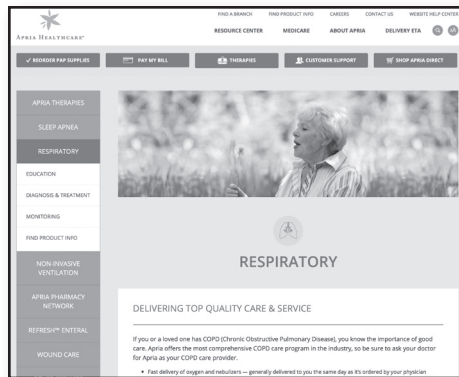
APRIA HEALTHCARE®

FIND A BRANCH FIND PRODUCT INFO CAREERS CONTACT US WEBSITE HELP CENTER

RESOURCE CENTER MEDICARE ABOUT APRIA DELIVERY ETA

✓ REORDER PAP SUPPLIES PAY MY BILL THERAPIES CUSTOMER SUPPORT SHOP APRIA DIRECT

APRIA THERAPIES

SLEEP APNEA

RESPIRATORY

EDUCATION

DIAGNOSIS & TREATMENT

MONITORING

FIND PRODUCT INFO

NON-INVASIVE VENTILATION

APRIA PHARMACY NETWORK

REFRESH™ ENTERAL

WOUND CARE

RESPIRATORY

DELIVERING TOP QUALITY CARE & SERVICE

If you or a loved one has COPD (Chronic Obstructive Pulmonary Disease), you know the importance of good care. Apria offers the most comprehensive COPD care program in the industry, so be sure to ask your doctor for Apria as your COPD care provider.

• Fast delivery of oxygen and nebulizers — generally delivered to you the same day as it's ordered by your physician